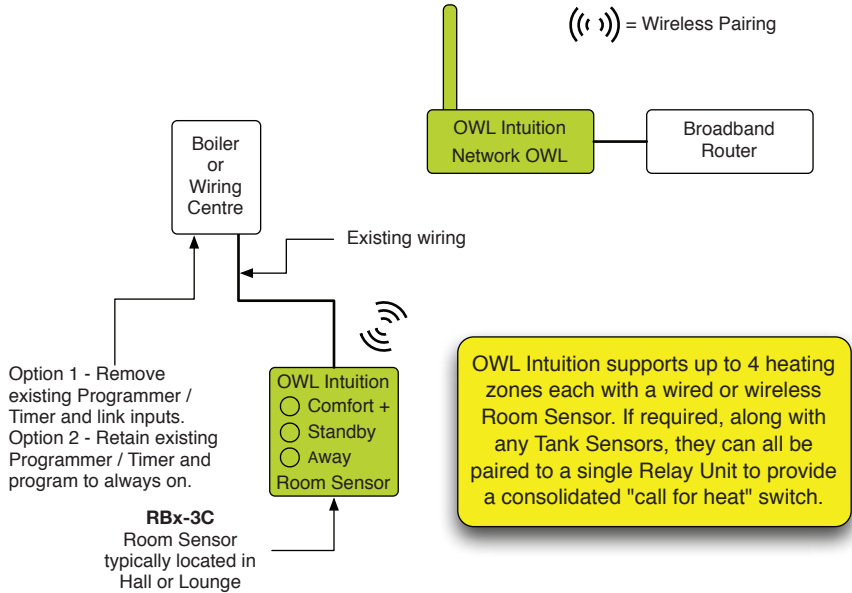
= Wireless Pairing

OWL Intuition Network OWL

Broadband Router

Boiler or Wiring Centre

Existing wiring

Option 1 - Remove existing Programmer / Timer and link inputs.
Option 2 - Retain existing Programmer / Timer and program to always on.

OWL Intuition
Comfort +
Standby
Away
Room Sensor

RBx-3C
Room Sensor typically located in Hall or Lounge

OWL Intuition supports up to 4 heating zones each with a wired or wireless Room Sensor. If required, along with any Tank Sensors, they can all be paired to a single Relay Unit to provide a consolidated "call for heat" switch.